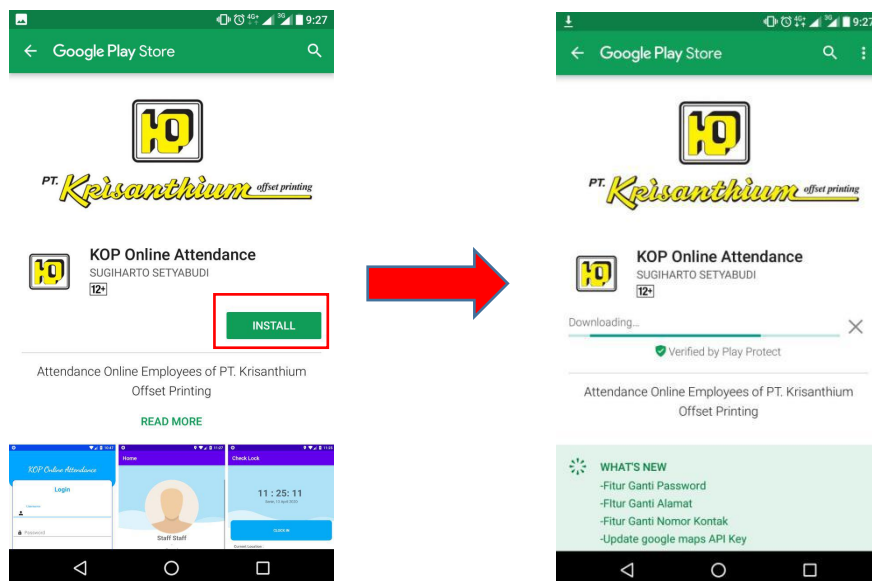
4G+ 3G 9:27

Google Play Store

KOP

PT. Krisanthium offset printing

KOP Online Attendance
SUGIHARTO SETYABUDI
12+

INSTALL

Attendance Online Employees of PT. Krisanthium Offset Printing

READ MORE

KOP Online Attendance
Login
Password

Home
Staff Staff

Check Lock
11 : 25 : 11
CLOCK IN
Current Location

3G 9:27

Google Play Store

KOP

PT. Krisanthium offset printing

KOP Online Attendance
SUGIHARTO SETYABUDI
12+

Downloading...

Verified by Play Protect

Attendance Online Employees of PT. Krisanthium Offset Printing

WHAT'S NEW
-Fitur Ganti Password
-Fitur Ganti Alamat
-Fitur Ganti Nomor Kontak
-Update google maps API Key